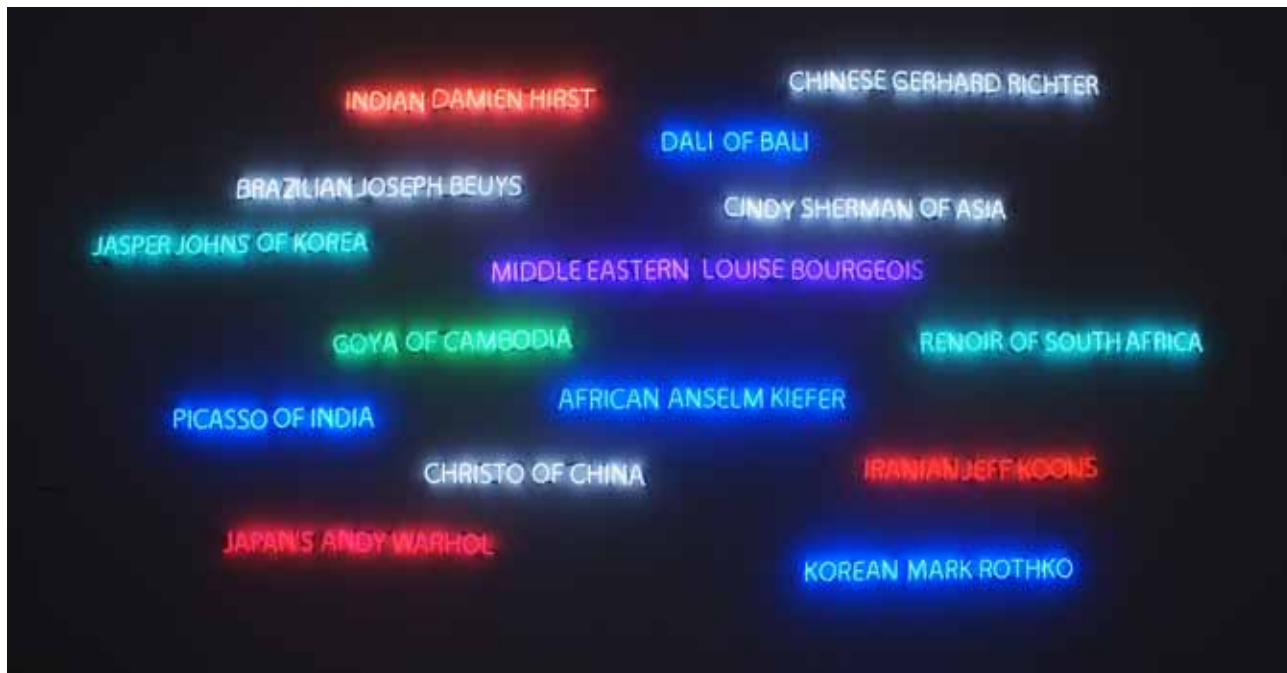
CHINESE GERHARD RICHTER

INDIAN DAMIEN HIRST

DALI OF BALI

BRAZILIAN JOSEPH BEUYS

CINDY SHERMAN OF ASIA

JASPER JOHNS OF KOREA

MIDDLE EASTERN LOUISE BOURGEOIS

GOYA OF CAMBODIA

RENOIR OF SOUTH AFRICA

AFRICAN ANSELM KIEFER

PICASSO OF INDIA

CHRISTO OF CHINA

IRANIAN JEFF KOONS

JAPAN'S ANDY WARHOL

KOREAN MARK ROTHKO